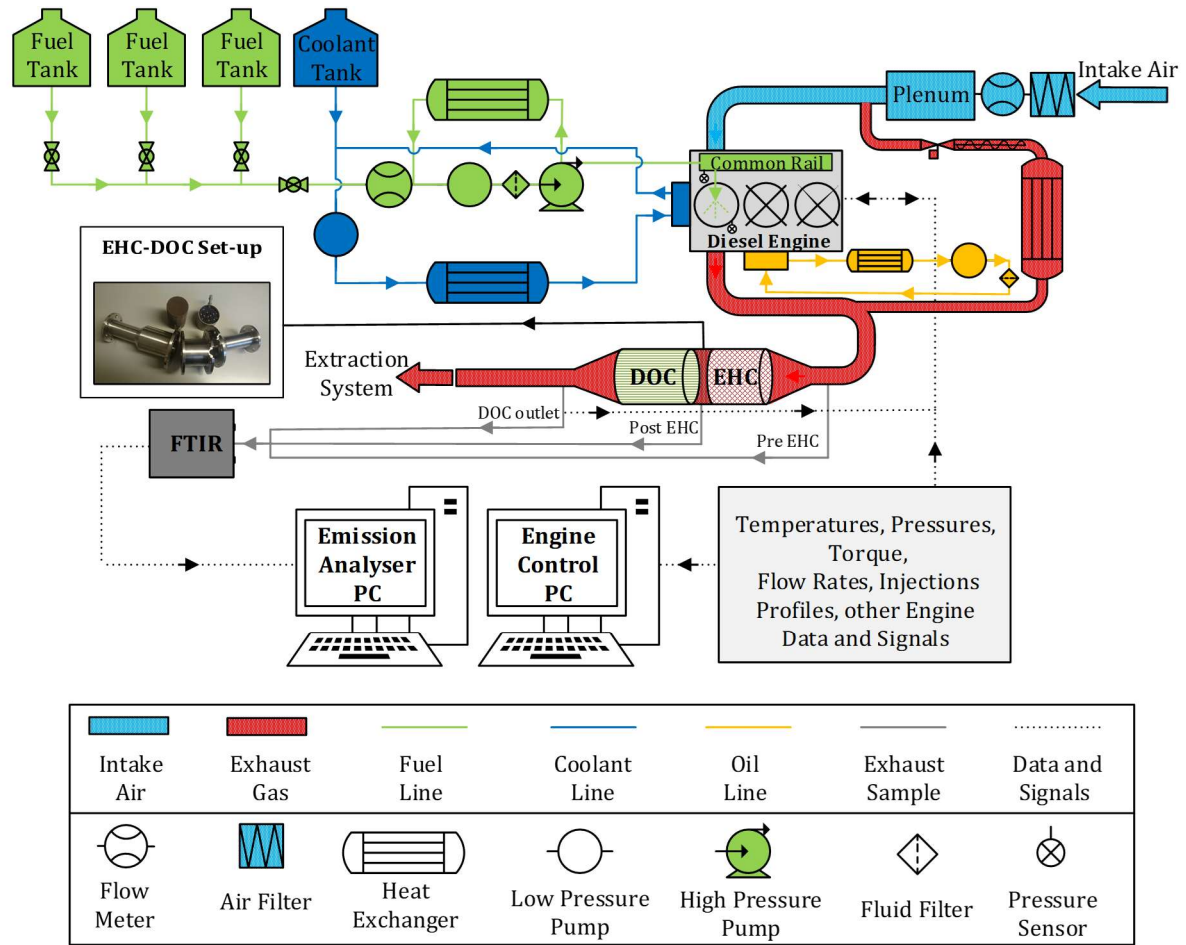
Fuel Tank

Fuel Tank

Fuel Tank

Coolant Tank

Plenum

Intake Air

Common Rail

Diesel Engine

EHC-DOC Set-up

Extraction System

DOC

EHC

DOC outlet

Post EHC

Pre EHC

FTIR

Emission Analyser PC

Engine Control PC

Temperatures, Pressures, Torque, Flow Rates, Injections Profiles, other Engine Data and Signals

| Intake Air | Exhaust Gas | Fuel Line | Coolant Line | Oil Line | Exhaust Sample | Data and Signals |
|---|---|---|---|---|---|---|
| Flow Meter | Air Filter | Heat Exchanger | Low Pressure Pump | High Pressure Pump | Fluid Filter | Pressure Sensor |